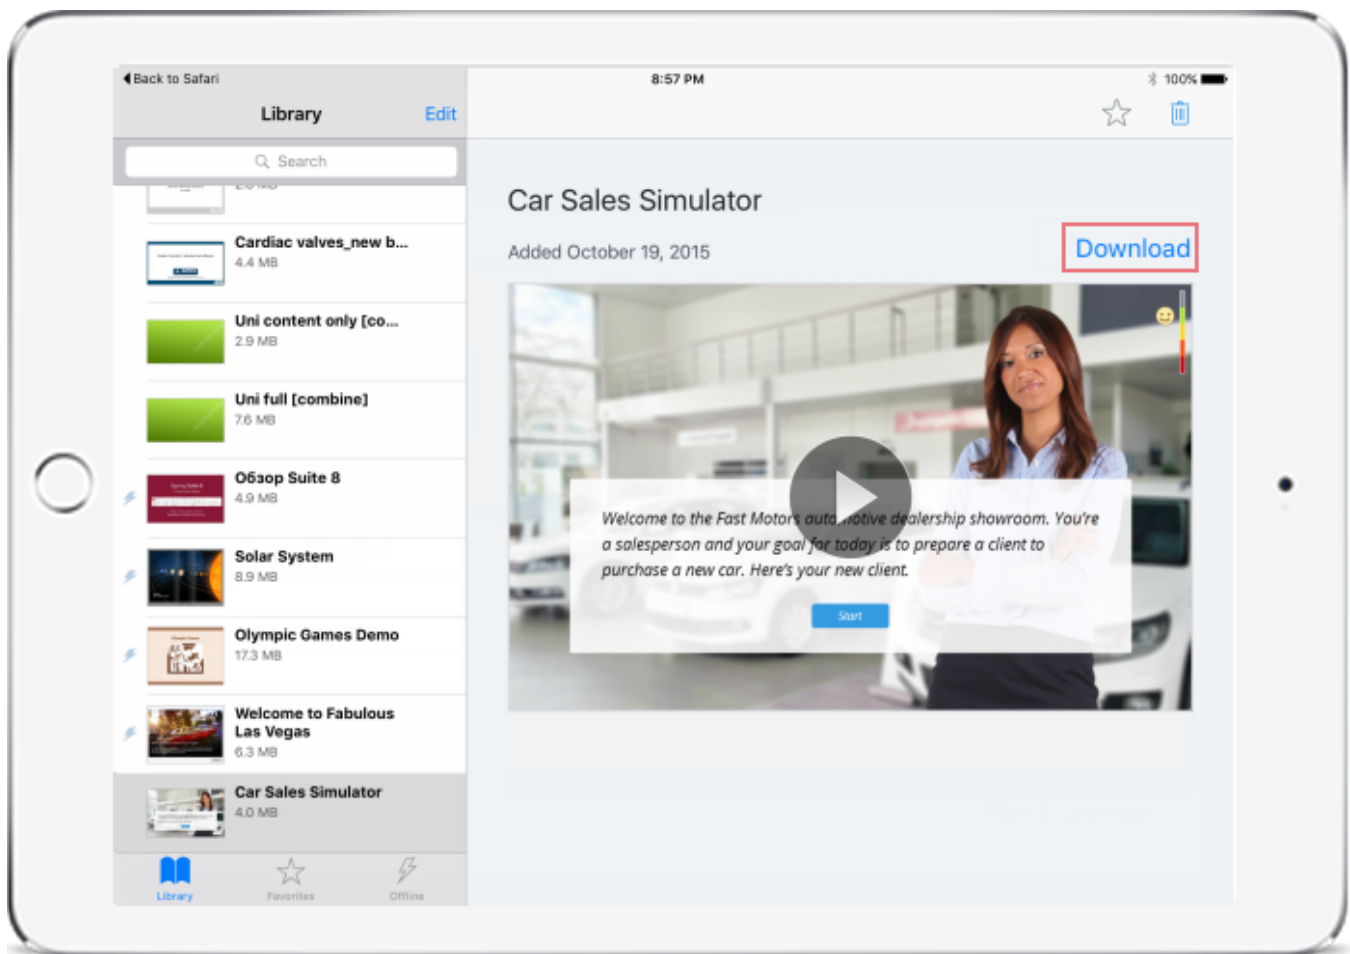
◀ Back to Safari
8:57 PM
100%

Library
Edit

Search

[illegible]

Cardiac valves_new b...
4.4 MB

Uni content only [co...
2.9 MB

Uni full [combine]
7.6 MB

Обзор Suite 8
4.9 MB

Solar System
8.9 MB

Olympic Games Demo
17.3 MB

Welcome to Fabulous Las Vegas
6.3 MB

Car Sales Simulator
4.0 MB

Library
Favorites
Offline

Car Sales Simulator

Added October 19, 2015

Download

Welcome to the Fast Motors auto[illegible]otive dealership showroom. You're a salesperson and your goal for today is to prepare a client to purchase a new car. Here's your new client.

Start